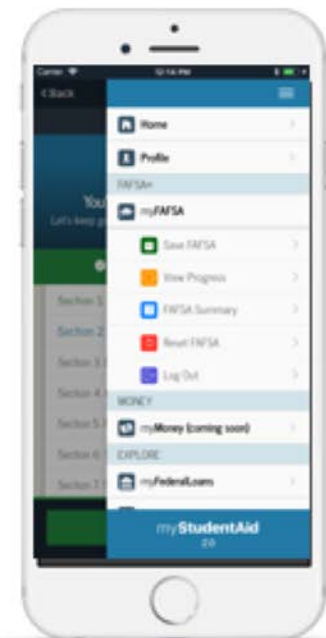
Carrier
12:14 PM
< Back
Home
Profile
FAFSA®
myFAFSA
Save FAFSA
View Progress
FAFSA Summary
Reset FAFSA
Log Out
MONEY
myMoney (coming soon)
EXPLORE
myFederalLoans
You
Let's keep g
Section 1
Section 2
Section 3
Section 4
Section 5
Section 6
Section 7
myStudentAid
2.0